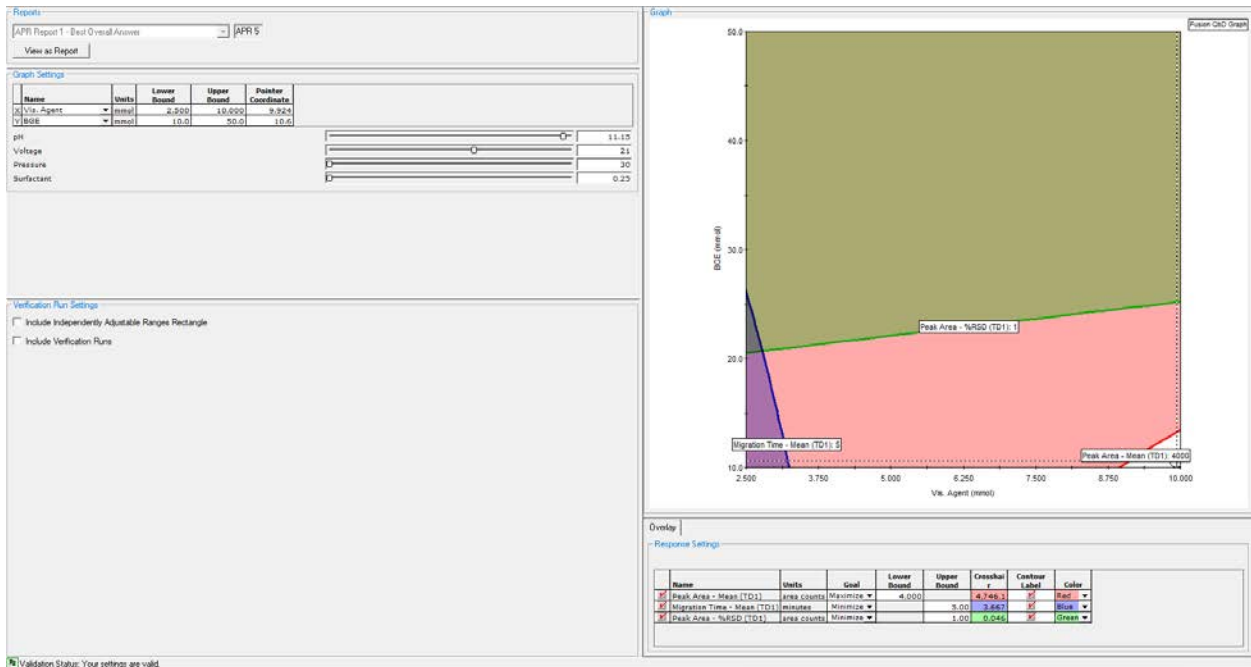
Reports

APR Report 1 - Best Overall Answer | APR 5

View as Report

Graph Settings

| | Name | Units | Lower Bound | Upper Bound | Pointer Coordinate |
|---|---|---|---|---|---|
| X | Vis. Agent | mmol | 2.500 | 10.000 | 9.924 |
| Y | BGE | mmol | 10.0 | 50.0 | 10.6 |

pH 11.15
Voltage 21
Pressure 30
Surfactant 0.25

Verification Run Settings

Include Independently Adjustable Ranges Rectangle

Include Verification Runs

Graph

Fusion QbD Graph

50.0
40.0
30.0
20.0
10.0

BGE (mmol)

Peak Area - %RSD (TD1): 1

Migration Time - Mean (TD1): 5

Peak Area - Mean (TD1): 4000

2.500 3.750 5.000 6.250 7.500 8.750 10.000

Vis. Agent (mmol)

Overlay

Response Settings

| | Name | Units | Goal | Lower Bound | Upper Bound | Crosshair | Contour Label | Color |
|---|---|---|---|---|---|---|---|---|
| | Peak Area - Mean (TD1) | area counts | Maximize | 4.000 | | 4,746.1 | | Red |
| | Migration Time - Mean (TD1) | minutes | Minimize | | 5.00 | 3.667 | | Blue |
| | Peak Area - %RSD (TD1) | area counts | Minimize | | 1.00 | 0.046 | | Green |

Validation Status: Your settings are valid.